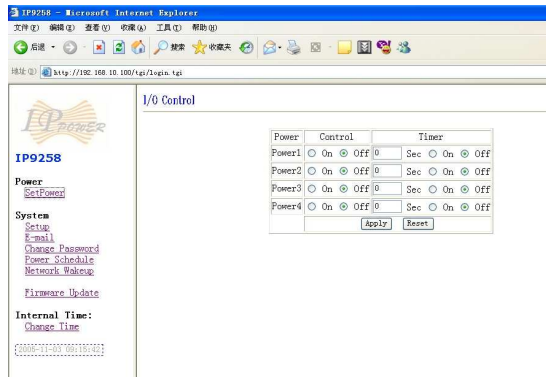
IP9258 - Microsoft Internet Explorer

文件(F) 编辑(E) 查看(V) 收藏(A) 工具(T) 帮助(H)

后退 搜索 收藏夹

地址(D) http://192.168.10.100/tgi/login.tgi

IP POWER

IP9258

Power
SetPower

System
Setup
E-mail
Change Password
Power Schedule
Network Wakeup

Firmware Update

Internal Time:
Change Time

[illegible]

I/O Control

| Power | Control | Timer |
|---|---|---|
| Power1 | On Off | 0 Sec On Off |
| Power2 | On Off | 0 Sec On Off |
| Power3 | On Off | 0 Sec On Off |
| Power4 | On Off | 0 Sec On Off |
| | Apply | Reset |